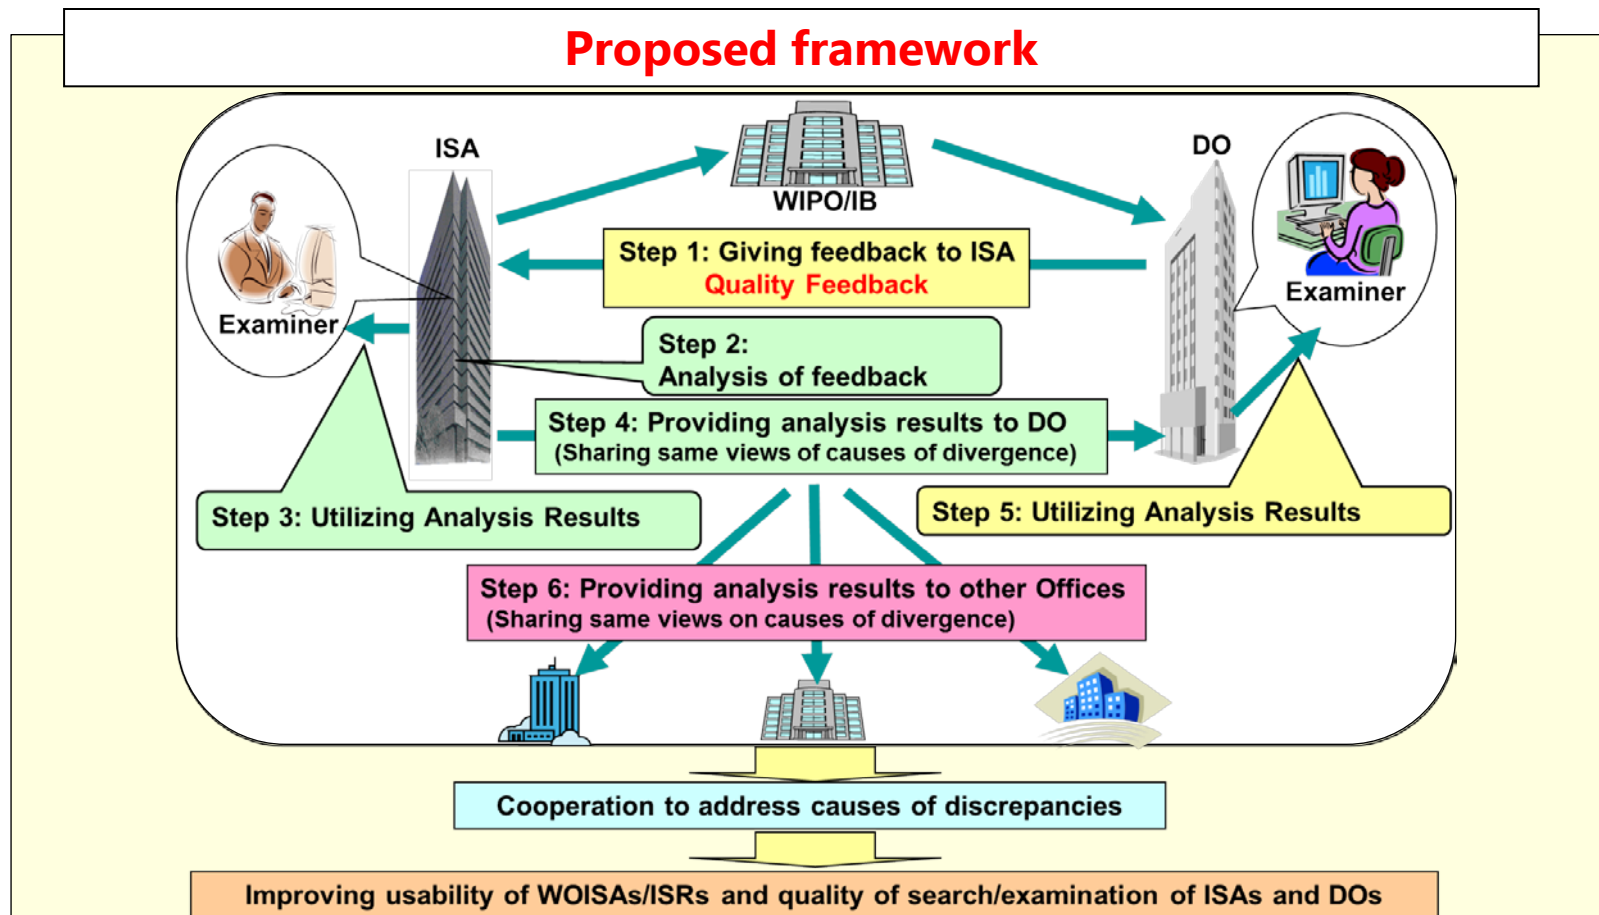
Proposed framework

ISA

WIPO/IB

DO

Examiner

Examiner

Step 1: Giving feedback to ISA
Quality Feedback

Step 2:
Analysis of feedback

Step 4: Providing analysis results to DO
(Sharing same views of causes of divergence)

Step 3: Utilizing Analysis Results

Step 5: Utilizing Analysis Results

Step 6: Providing analysis results to other Offices
(Sharing same views on causes of divergence)

Cooperation to address causes of discrepancies

Improving usability of WOISAs/ISRs and quality of search/examination of ISAs and DOs